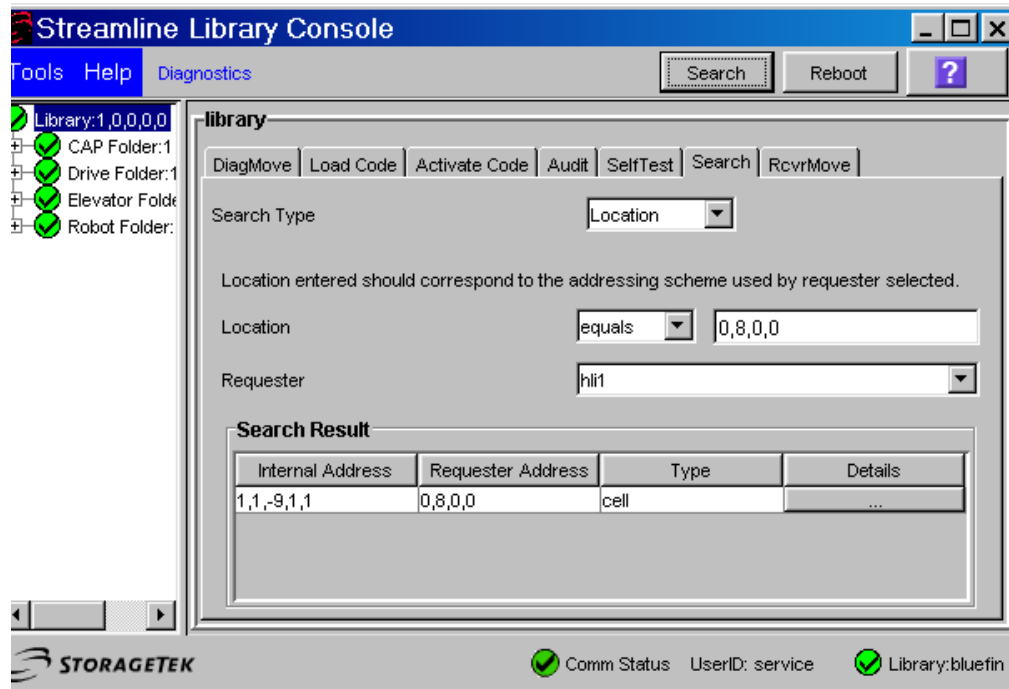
Streamline Library Console

Tools Help Diagnostics

Search Reboot ?

Library:1,0,0,0,0
CAP Folder:1
Drive Folder:1
Elevator Folde
Robot Folder:

library

DiagMove | Load Code | Activate Code | Audit | SelfTest | Search | RcvrMove

Search Type Location

Location entered should correspond to the addressing scheme used by requester selected.

Location equals 0,8,0,0

Requester hli1

Search Result

| Internal Address | Requester Address | Type | Details |
|---|---|---|---|
| 1,1,-9,1,1 | 0,8,0,0 | cell | ... |

STORAGETEK

Comm Status UserID: service Library:bluefin